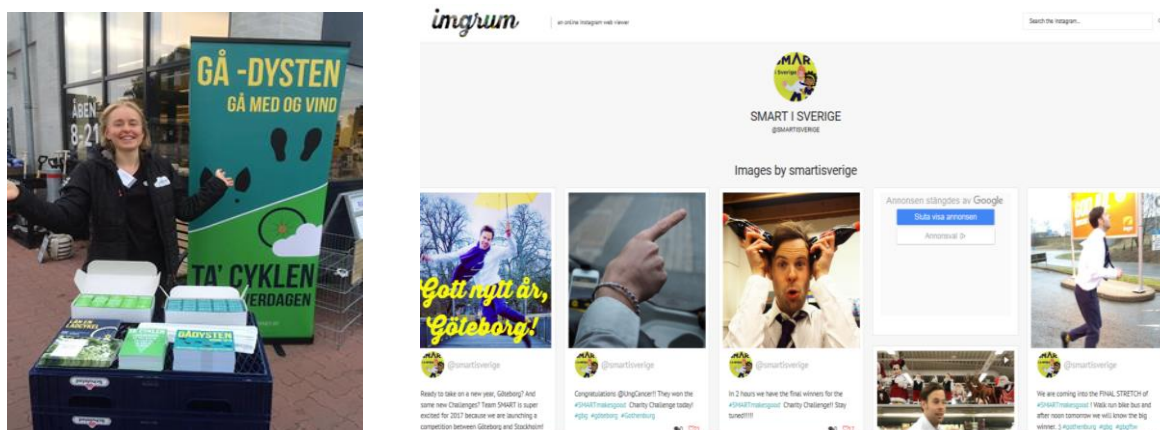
ÖPPET 8-21

GÅ -DYSTEN
GÅ MED OG VIND

TA' CYKLEN
HVERDAGEN

GÅDYSTEN

imgrum
an online Instagram web viewer
Search the Instagram...

SMART i Sverige
SMART I SVERIGE
@SMARTISVERIGE

Images by smartisverige

Gott nytt år, Göteborg!

Annonsen stängdes av Google
Sluta visa annonsen
Annonsval ▷

@smartisverige
Ready to take on a new year, Göteborg? And some new Challenges? Team SMART is super excited for 2017 because we are launching a competition between Göteborg and Stockholm!

@smartisverige
Congratulations @UngCancer!! They won the #SMARTmakesgood Charity Challenge today! #gbg #göteborg #Gothenburg

@smartisverige
In 2 hours we have the final winners for the #SMARTmakesgood Charity Challenge!! Stay tuned!!!!

@smartisverige
We are coming into the FINAL STRETCH of #SMARTmakesgood ! Walk run bike bus and after noon tomorrow we will know the big winner. :) #göthenburg #gbg